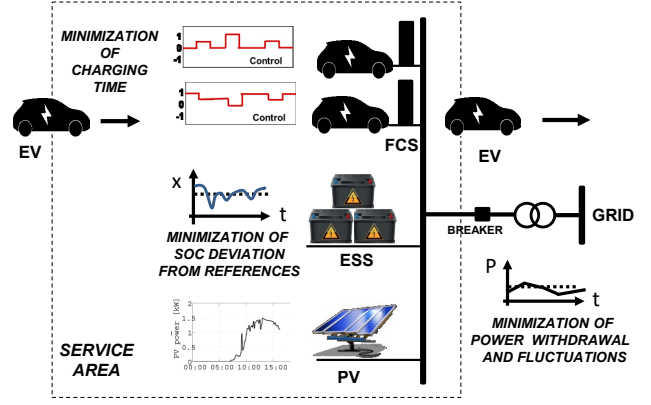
MINIMIZATION OF CHARGING TIME

1
0
-1
Control

1
0
-1
Control

EV

FCS

EV

x
t

MINIMIZATION OF SOC DEVIATION FROM REFERENCES

ESS

BREAKER

GRID

P
t

MINIMIZATION OF POWER WITHDRAWAL AND FLUCTUATIONS

PV power [kW]
1.5
1
0.5
0
00:00 05:00 10:00 15:00

SERVICE AREA

PV